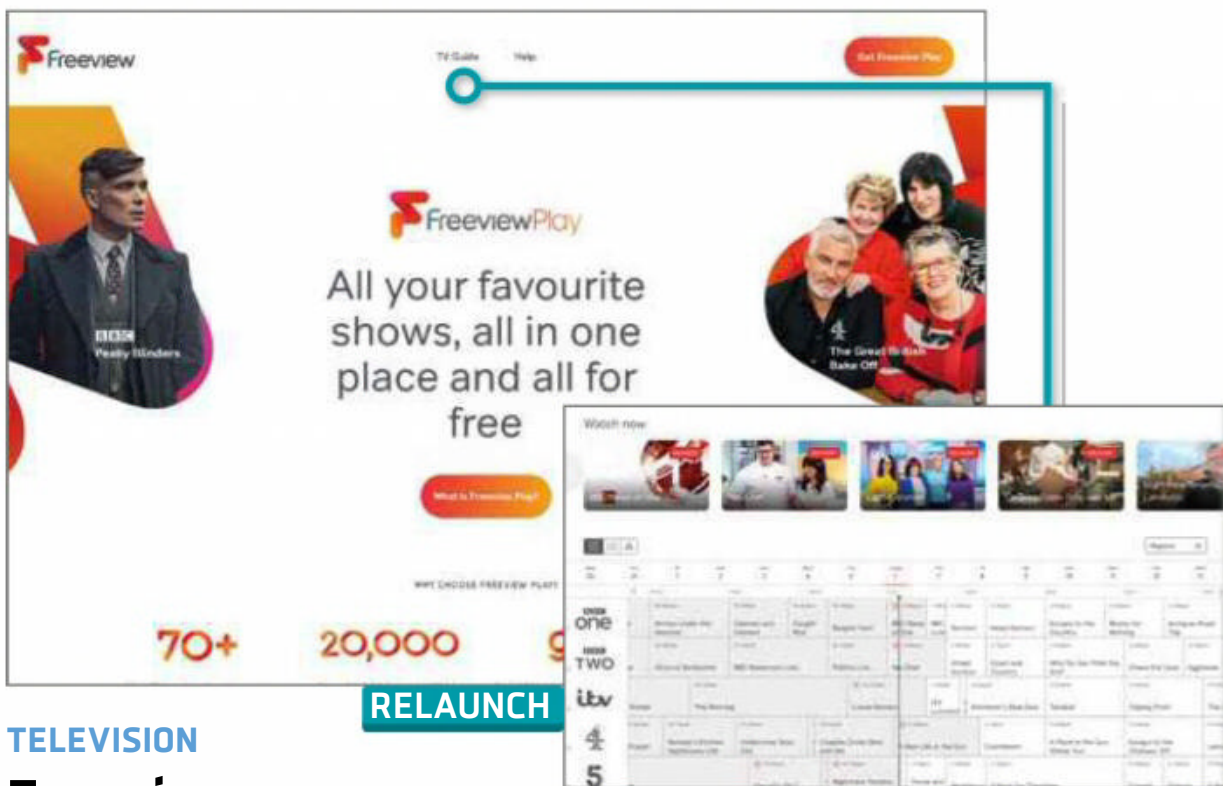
Freeview

TV Guide Help

Get Freeview Play

FreeviewPlay

All your favourite shows, all in one place and all for free

BBC Peaky Blinders

4 The Great British Bake Off

What is Freeview Play?

WHY CHOOSE FREEVIEW PLAY?

70+ 20,000 9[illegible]

Watch now

BBC one

BBC TWO

itv

4

5

RELAUNCH

TELEVISION